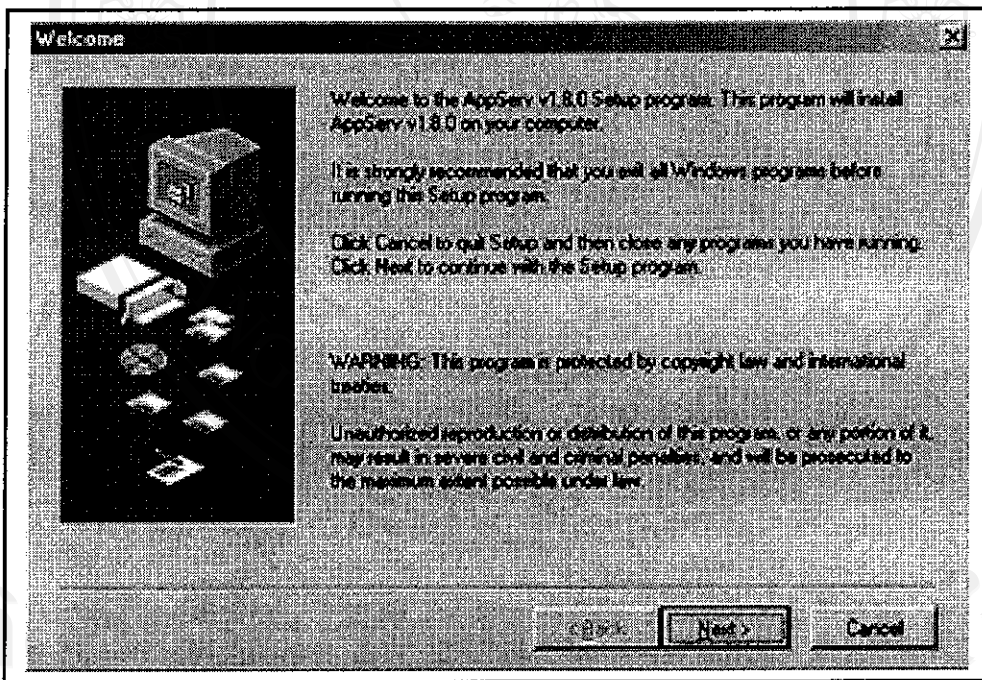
Welcome

Welcome to the AppServ v1.8.0 Setup program. This program will install AppServ v1.8.0 on your computer.

It is strongly recommended that you exit all Windows programs before running this Setup program.

Click Cancel to quit Setup and then close any programs you have running. Click Next to continue with the Setup program.

WARNING: This program is protected by copyright law and international treaties.

Unauthorized reproduction or distribution of this program, or any portion of it, may result in severe civil and criminal penalties, and will be prosecuted to the maximum extent possible under law.

< Back

Next >

Cancel